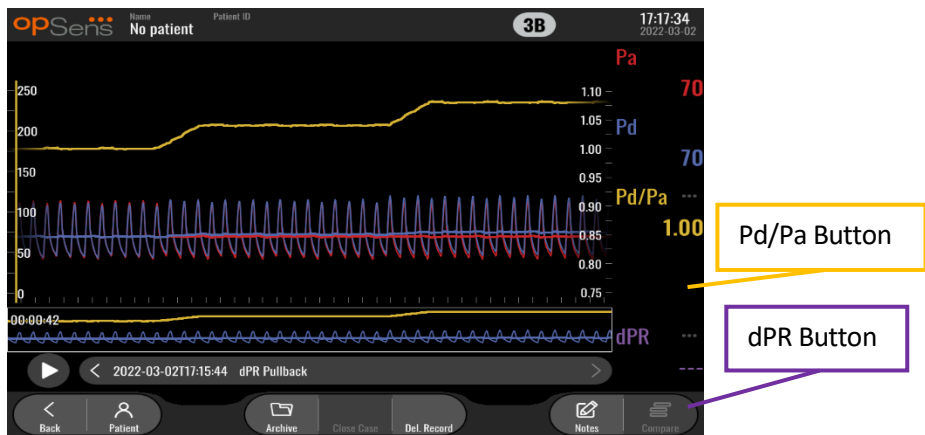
opSens

Name
No patient

Patient ID

3B

17:17:34
2022-03-02

Pa
70

Pd
70

Pd/Pa ···
1.00

250
200
150
100
50
0

1.10
1.05
1.00
0.95
0.90
0.85
0.80
0.75

00:00:42

dPR ···

---

2022-03-02T17:15:44 dPR Pullback

Back
Patient
Archive
Close Case
Del. Record
Notes
Compare

Pd/Pa Button

dPR Button